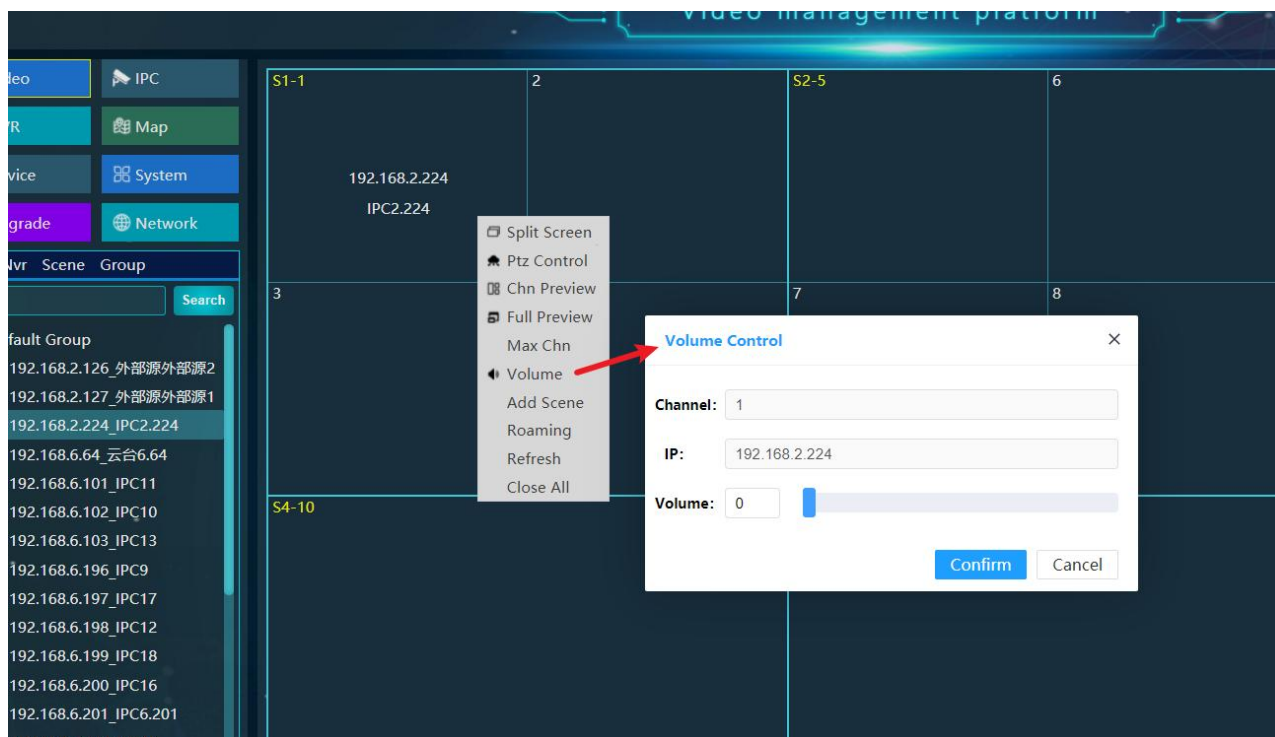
Video management platform

deo IPC
/R Map
vice System
grade Network
Nvr Scene Group
Search
fault Group
192.168.2.126_外部源外部源2
192.168.2.127_外部源外部源1
192.168.2.224_IPC2.224
192.168.6.64_云台6.64
192.168.6.101_IPC11
192.168.6.102_IPC10
192.168.6.103_IPC13
192.168.6.196_IPC9
192.168.6.197_IPC17
192.168.6.198_IPC12
192.168.6.199_IPC18
192.168.6.200_IPC16
192.168.6.201_IPC6.201

S1-1
192.168.2.224
IPC2.224
2
S2-5
6
3
7
8
S4-10

Split Screen
Ptz Control
Chn Preview
Full Preview
Max Chn
Volume
Add Scene
Roaming
Refresh
Close All

Volume Control
Channel: 1
IP: 192.168.2.224
Volume: 0
Confirm
Cancel